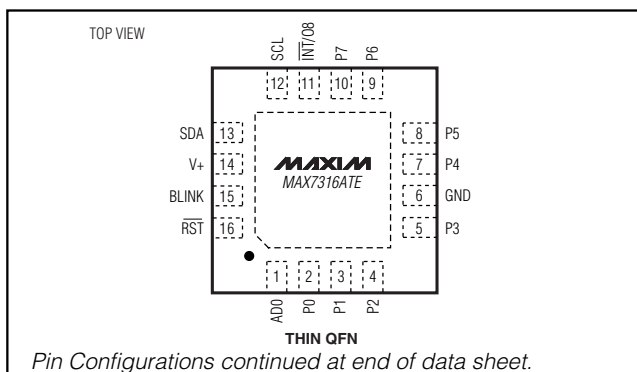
TOP VIEW

SCL $\overline{INT}$/O8 P7 P6

12 11 10 9

SDA 13
V+ 14
BLINK 15
$\overline{RST}$ 16

8 P5
7 P4
6 GND
5 P3

MAXIM
MAX7316ATE

1 2 3 4

AD0 P0 P1 P2

THIN QFN

Pin Configurations continued at end of data sheet.